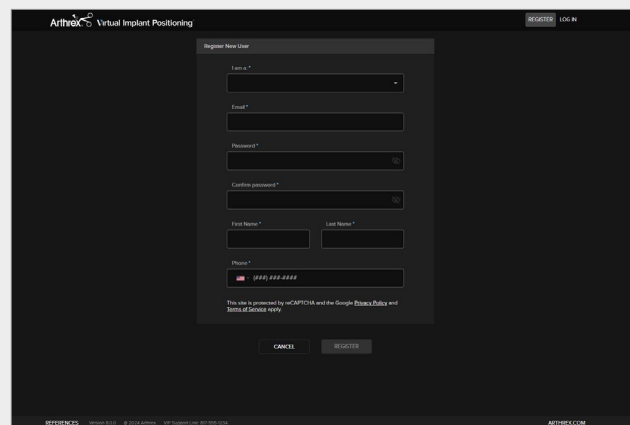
Arthrex Virtual Implant Positioning

REGISTER LOG IN

Register New User

I am a *

Email *

Password *

Confirm password *

First Name *

Last Name *

Phone *

(###) ###-####

This site is protected by reCAPTCHA and the Google Privacy Policy and Terms of Service apply.

CANCEL

REGISTER

REFERENCES Version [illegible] © 2024 Arthrex VIP Support Line: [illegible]

ARTHREX.COM